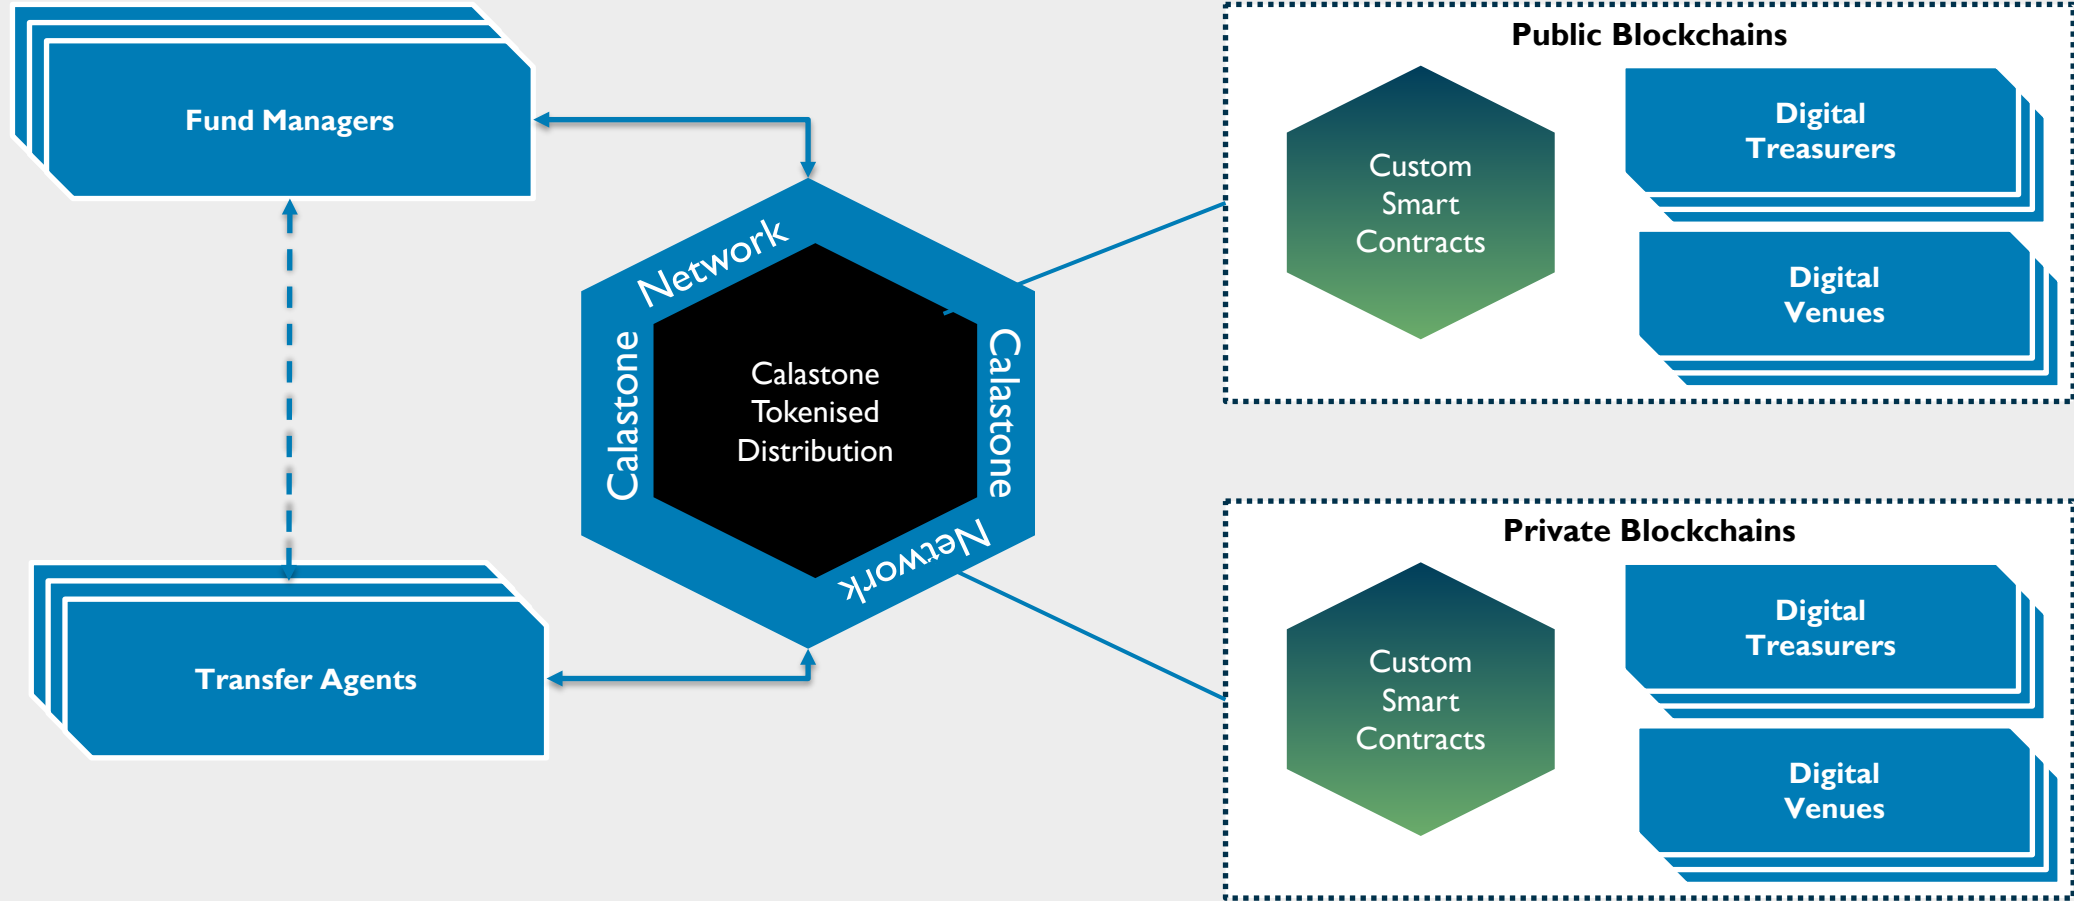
Fund Managers

Transfer Agents

Network
Calastone
Calastone
Network

Calastone Tokenised Distribution

Public Blockchains

Custom Smart Contracts

Digital Treasurers

Digital Venues

Private Blockchains

Custom Smart Contracts

Digital Treasurers

Digital Venues